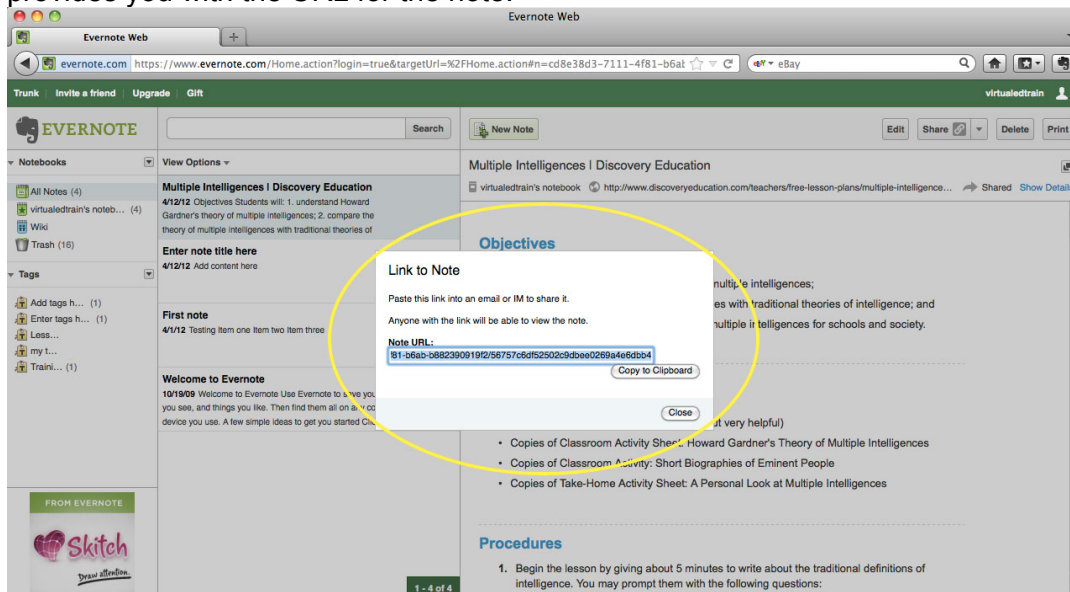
provides you with the URL for the note.

Evernote Web

Evernote Web

evernote.com https://www.evernote.com/Home.action?login=true&targetUrl=%2FHome.action#n=cd8e38d3-7111-4f81-b6ab

eBay

Trunk | Invite a friend | Upgrade | Gift

virtualedtrain

EVERNOTE

Search

New Note

Edit Share Delete Print

Notebooks

View Options

All Notes (4)

virtualedtrain's noteb... (4)

Wiki

Trash (16)

Tags

Add tags h... (1)

Enter tags h... (1)

Less...

my t...

Traini... (1)

Multiple Intelligences | Discovery Education

4/12/12 Objectives Students will: 1. understand Howard Gardner's theory of multiple intelligences; 2. compare the theory of multiple intelligences with traditional theories of

Enter note title here

4/12/12 Add content here

First note

4/1/12 Testing Item one Item two Item three

Welcome to Evernote

10/19/09 Welcome to Evernote Use Evernote to save you you see, and things you like. Then find them all on any co device you use. A few simple ideas to get you started Cl

FROM EVERNOTE

Skitch

Draw attention.

1 - 4 of 4

Multiple Intelligences | Discovery Education

virtualedtrain's notebook http://www.discoveryeducation.com/teachers/free-lesson-plans/multiple-intelligence... Shared Show Detail

Objectives

ultiple intelligences;

es with traditional theories of intelligence; and

ultiple intelligences for schools and society.

t very helpful)

• Copies of Classroom Activity Sheet: Howard Gardner's Theory of Multiple Intelligences

• Copies of Classroom Activity: Short Biographies of Eminent People

• Copies of Take-Home Activity Sheet: A Personal Look at Multiple Intelligences

Procedures

1. Begin the lesson by giving about 5 minutes to write about the traditional definitions of intelligence. You may prompt them with the following questions:

Link to Note

Paste this link into an email or IM to share it.

Anyone with the link will be able to view the note.

Note URL:

f81-b6ab-b882390919f2/56757c6df52502c9dbee0269a4e6dbb4

Copy to Clipboard

Close